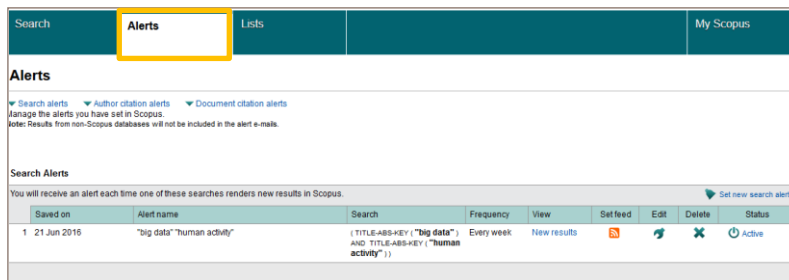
Search Alerts Lists My Scopus

Alerts

Search alerts Author citation alerts Document citation alerts
anage the alerts you have set in Scopus.
ote: Results from non-Scopus databases will not be included in the alert e-mails.

Search Alerts

You will receive an alert each time one of these searches renders new results in Scopus.

Set new search alert

| | Saved on | Alert name | Search | Frequency | View | Set feed | Edit | Delete | Status |
|---|---|---|---|---|---|---|---|---|---|
| 1 | 21 Jun 2016 | "big data" "human activity" | ( TITLE-ABS-KEY ( **"big data"** ) AND TITLE-ABS-KEY ( **"human activity"** ) ) | Every week | New results | | | | Active |